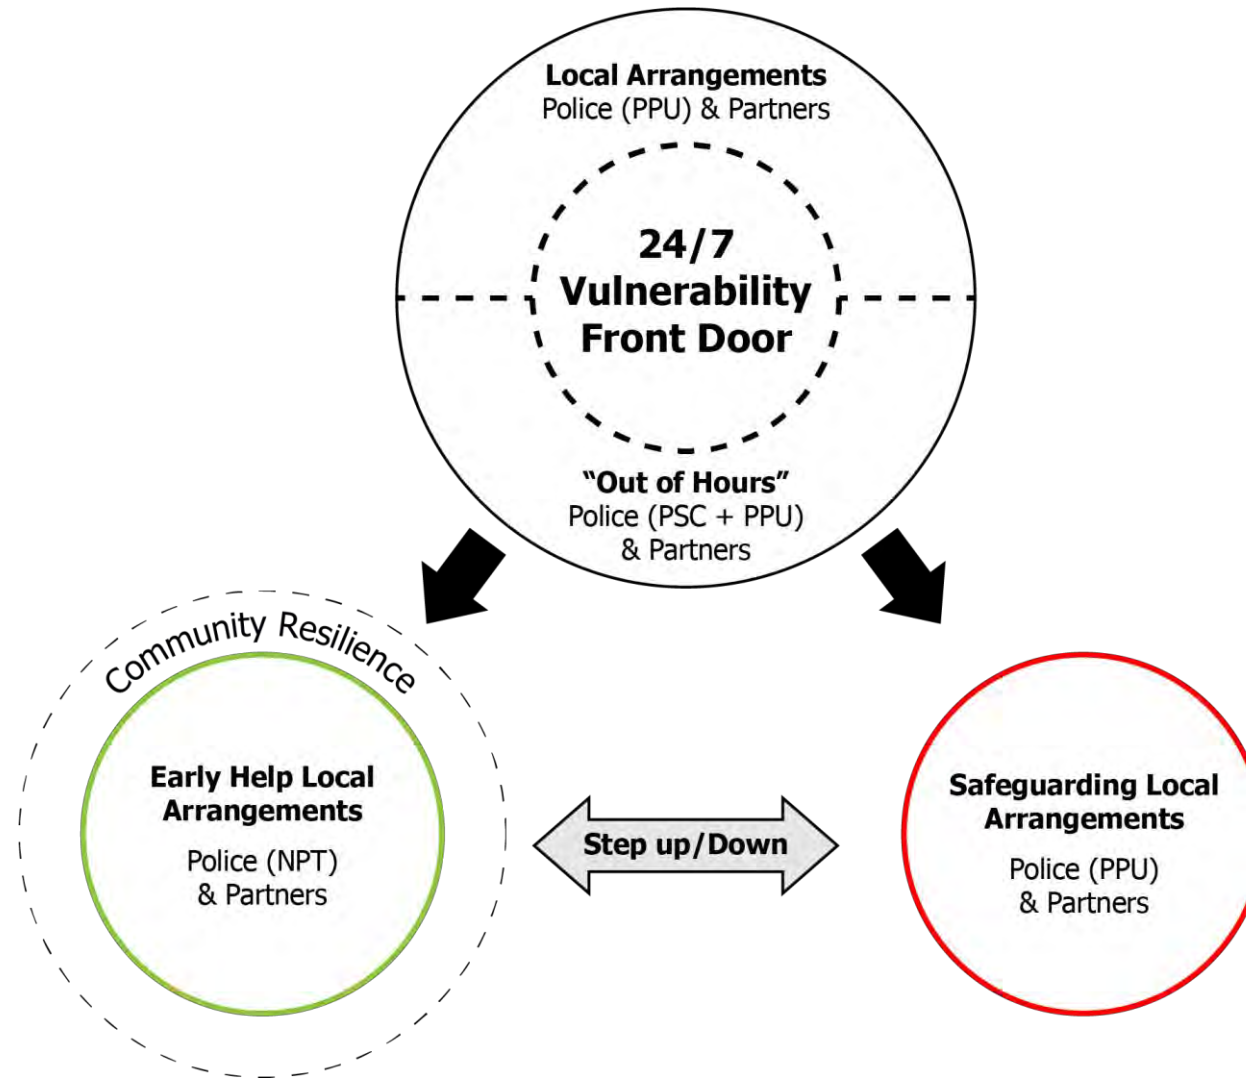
Local Arrangements
Police (PPU) & Partners

24/7
Vulnerability
Front Door

"Out of Hours"
Police (PSC + PPU)
& Partners

Community Resilience

Early Help Local Arrangements
Police (NPT)
& Partners

Step up/Down

Safeguarding Local Arrangements
Police (PPU)
& Partners